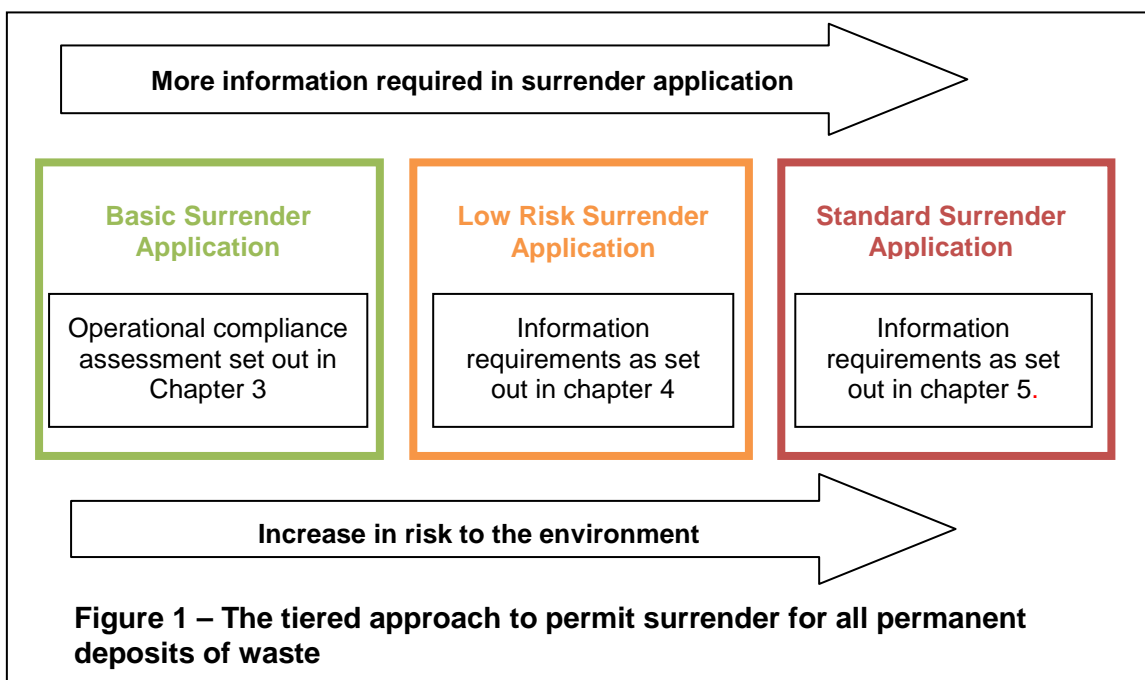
More information required in surrender application

Basic Surrender Application

Operational compliance assessment set out in Chapter 3

Low Risk Surrender Application

Information requirements as set out in chapter 4

Standard Surrender Application

Information requirements as set out in chapter 5.

Increase in risk to the environment

Figure 1 – The tiered approach to permit surrender for all permanent deposits of waste